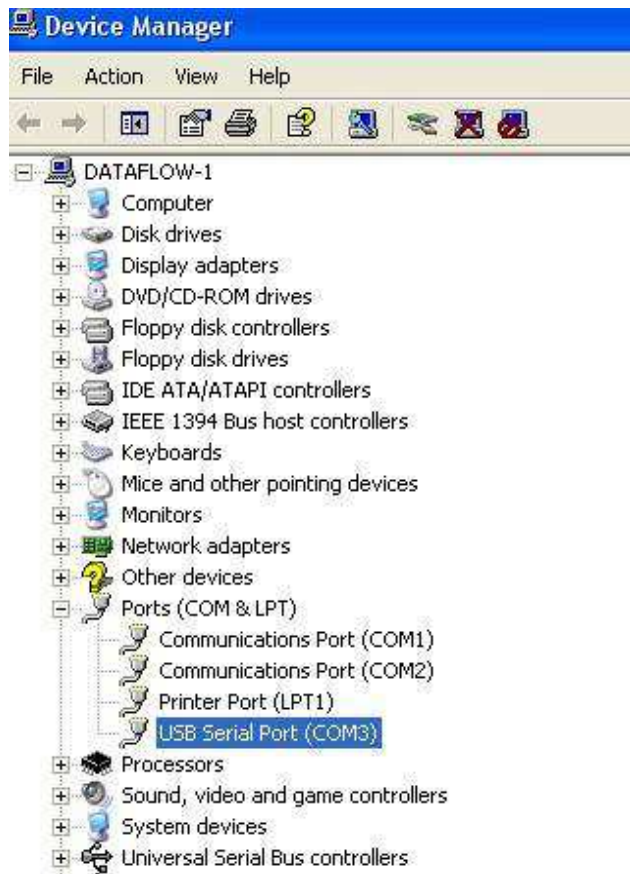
Device Manager

File Action View Help

DATAFLOW-1
Computer
Disk drives
Display adapters
DVD/CD-ROM drives
Floppy disk controllers
Floppy disk drives
IDE ATA/ATAPI controllers
IEEE 1394 Bus host controllers
Keyboards
Mice and other pointing devices
Monitors
Network adapters
Other devices
Ports (COM & LPT)
Communications Port (COM1)
Communications Port (COM2)
Printer Port (LPT1)
USB Serial Port (COM3)
Processors
Sound, video and game controllers
System devices
Universal Serial Bus controllers